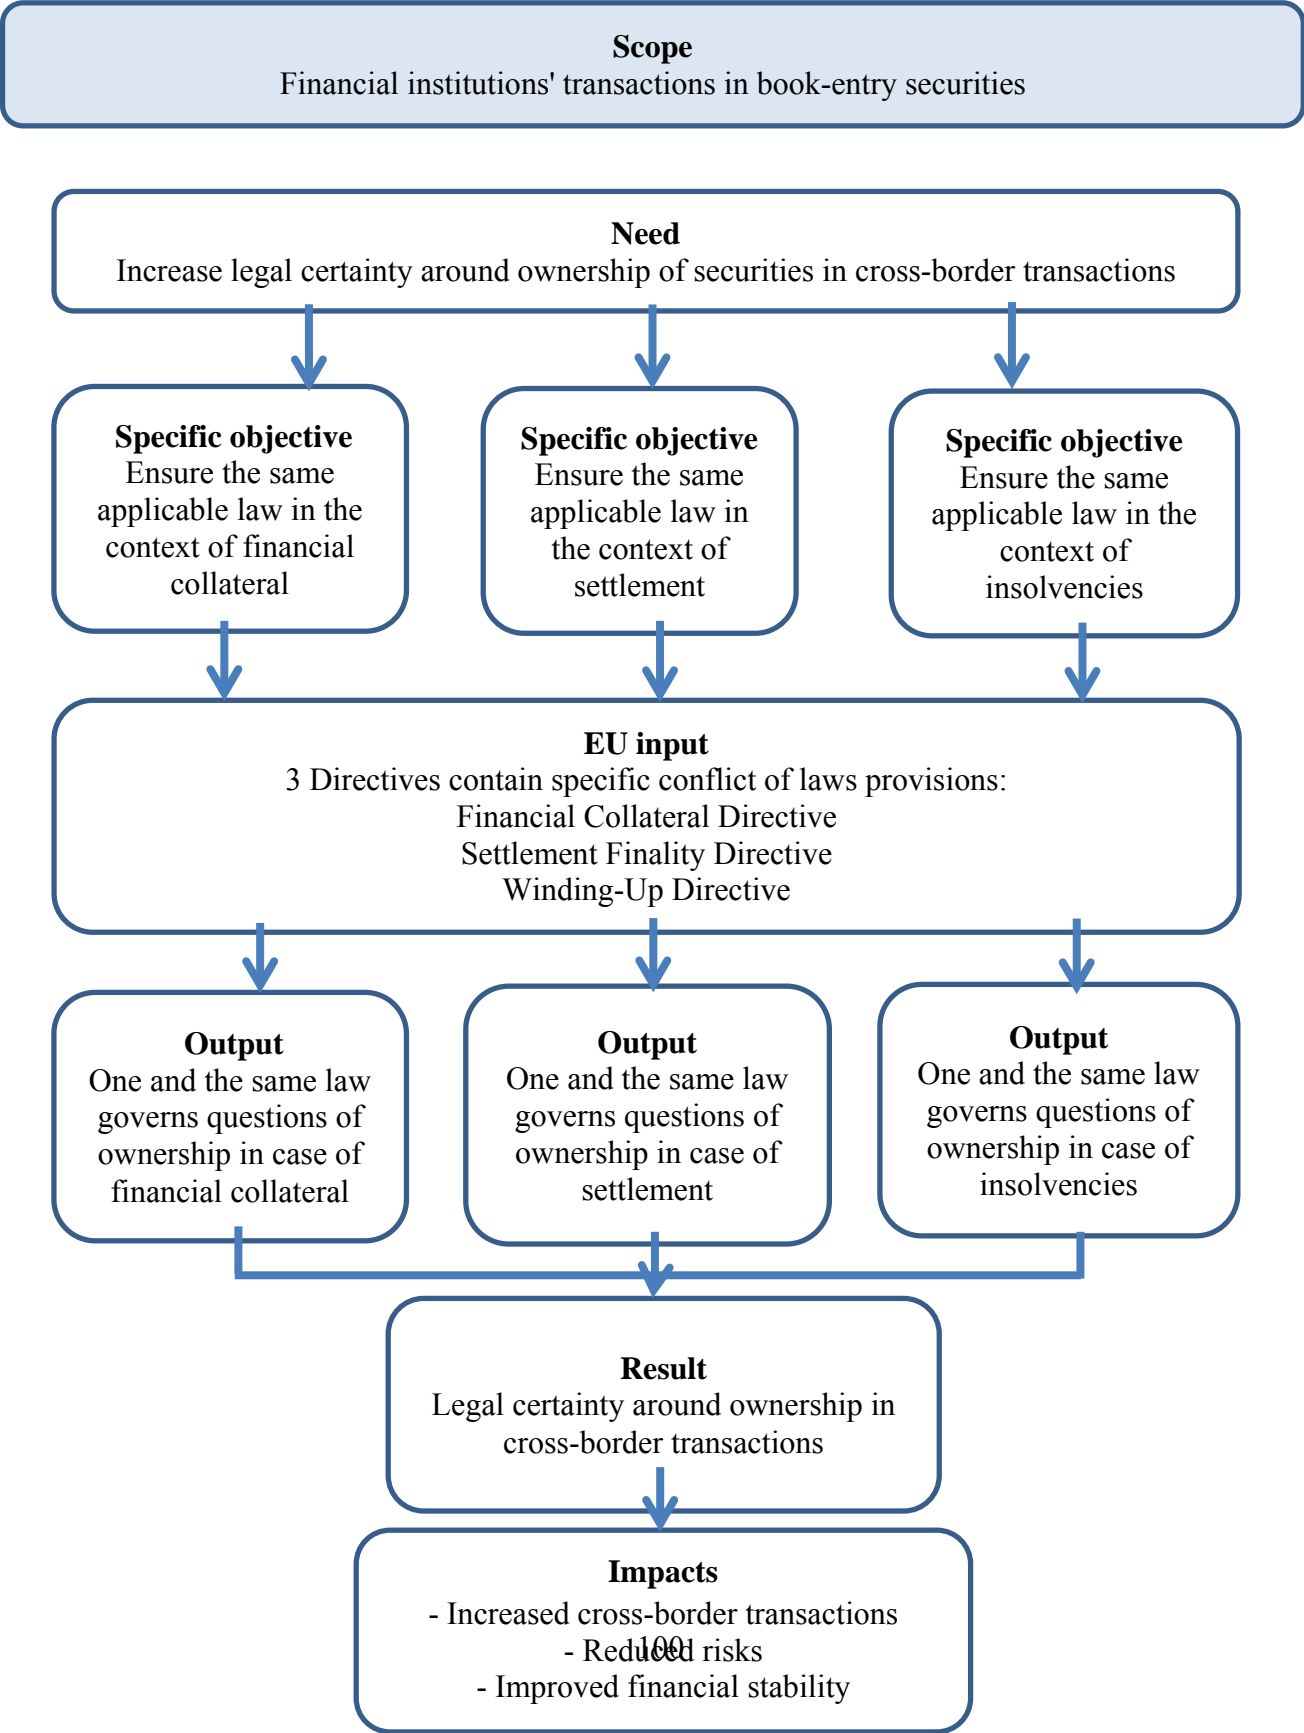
**Scope**
Financial institutions' transactions in book-entry securities

**Need**
Increase legal certainty around ownership of securities in cross-border transactions

**Specific objective**
Ensure the same applicable law in the context of financial collateral

**Specific objective**
Ensure the same applicable law in the context of settlement

**Specific objective**
Ensure the same applicable law in the context of insolvencies

**EU input**
3 Directives contain specific conflict of laws provisions:
Financial Collateral Directive
Settlement Finality Directive
Winding-Up Directive

**Output**
One and the same law governs questions of ownership in case of financial collateral

**Output**
One and the same law governs questions of ownership in case of settlement

**Output**
One and the same law governs questions of ownership in case of insolvencies

**Result**
Legal certainty around ownership in cross-border transactions

**Impacts**
- Increased cross-border transactions
- Reduced risks
- Improved financial stability

100